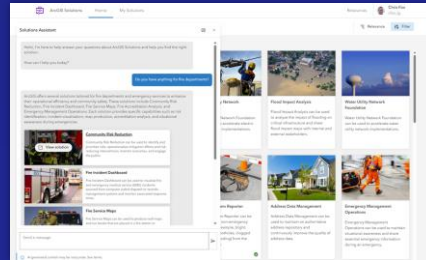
ArcGIS Solutions Home My Solutions
Resources Christina

Solutions Assistant

Hello, I'm here to help answer your questions about ArcGIS Solutions and help you find the right solution.

How can I help you today?

Do you have anything for fire departments?

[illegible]

Community Risk Reduction
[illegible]
View solution

Fire Incident Dashboard
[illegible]

Fire Service Maps
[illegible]

Send a message

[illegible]

Reference Filter

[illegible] Network
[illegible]

Flood Impact Analysis
Flood Impact Analysis can be used to analyze the impact of flooding on critical infrastructure and lower flood response with internal and external stakeholders.

Water Utility Network Foundation
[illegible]

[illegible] Reporter
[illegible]

Address Data Management
Address Data Management can be used to maintain authoritative address repository and continuously improve the quality of address data.

Emergency Management Operations
Emergency Management Operations can be used to maintain situational awareness and share essential emergency information during an emergency.